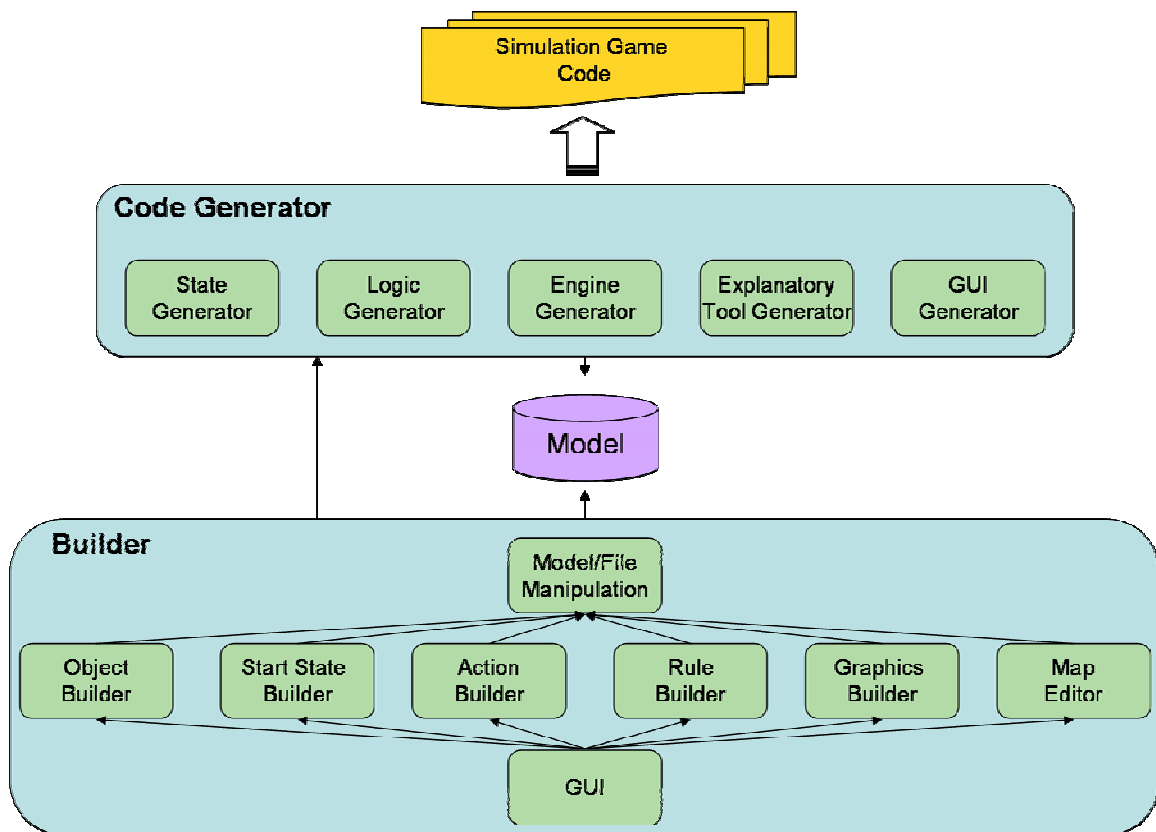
Simulation Game Code

Code Generator

State Generator

Logic Generator

Engine Generator

Explanatory Tool Generator

GUI Generator

Model

Builder

Model/File Manipulation

Object Builder

Start State Builder

Action Builder

Rule Builder

Graphics Builder

Map Editor

GUI